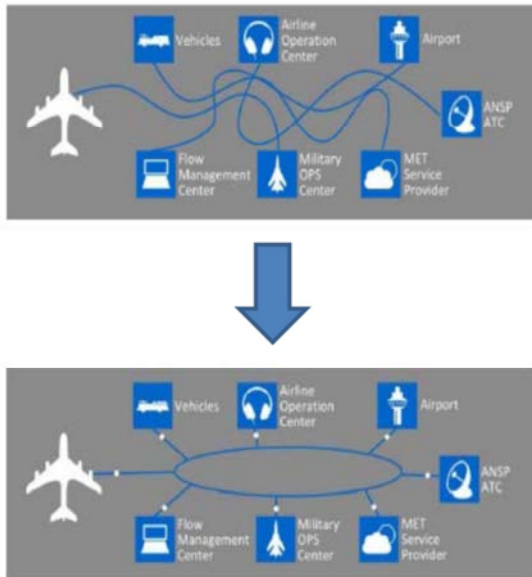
Vehicles

Airline Operation Center

Airport

ANSP ATC

Flow Management Center

Military OPS Center

MET Service Provider

Vehicles

Airline Operation Center

Airport

ANSP ATC

Flow Management Center

Military OPS Center

MET Service Provider